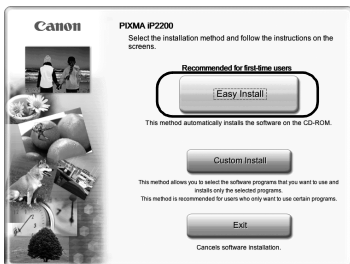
Canon

PIXMA iP2200

Select the installation method and follow the instructions on the screens.

Recommended for first-time users

Easy Install

This method automatically installs the software on the CD-ROM.

Custom Install

This method allows you to select the software programs that you want to use and installs only the selected programs.
This method is recommended for users who only want to use certain programs.

Exit

Cancels software installation.